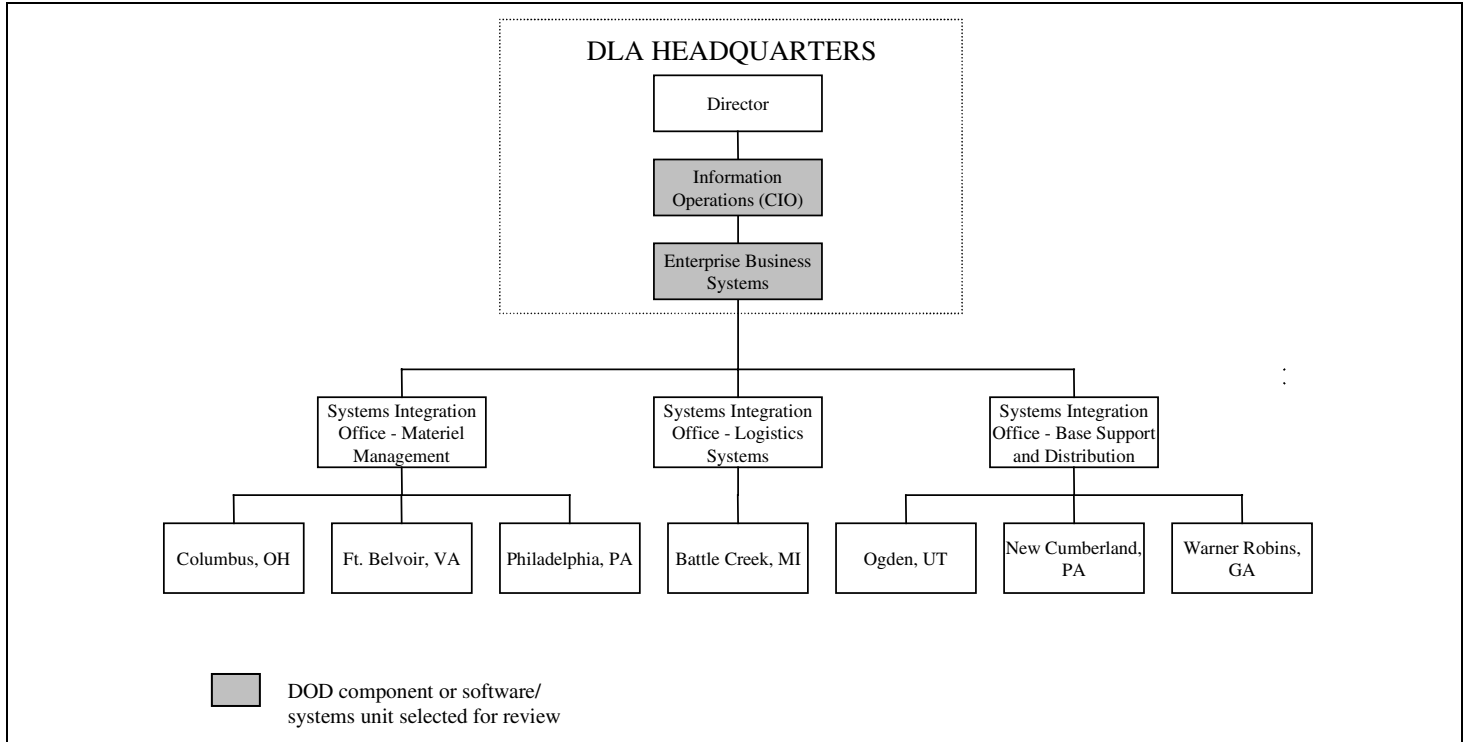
DLA HEADQUARTERS

Director

Information Operations (CIO)

Enterprise Business Systems

Systems Integration Office - Materiel Management

Systems Integration Office - Logistics Systems

Systems Integration Office - Base Support and Distribution

Columbus, OH

Ft. Belvoir, VA

Philadelphia, PA

Battle Creek, MI

Ogden, UT

New Cumberland, PA

Warner Robins, GA

DOD component or software/ systems unit selected for review